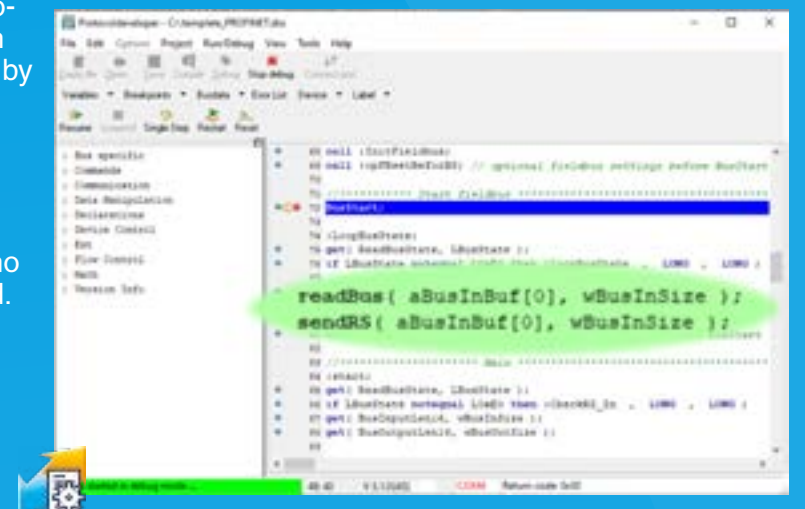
o-
n
by

no
d.

Protocoldeveloper - C:\template_PROFINET.dsx

File Edit Options Project Run/Debug View Tools Help

Stop debug

Variables Breakpoints Buslists ErrorList Device Label

Resume Single Step Restart Reset

Bus specific
Commands
Communication
Data Manipulation
Declarations
Device Control
Ext
Flow Control
Math
Version Info

call :InitFieldbus;
call :optSetFieldBus; // optional fieldbus settings before BusStart

BusStart;

:loopBusState;
get: ReadBusState, lBusState ;;

readBus( aBusInBuf[0], wBusInSize );
sendRS( aBusInBuf[0], wBusInSize );

:start;
get: ReadBusState, lBusState ;;
get: BusInputLen16, wBusInSize ;
get: BusOutputLen16, wBusOutSize ;;

started in debug mode ...

Return code: 0x00